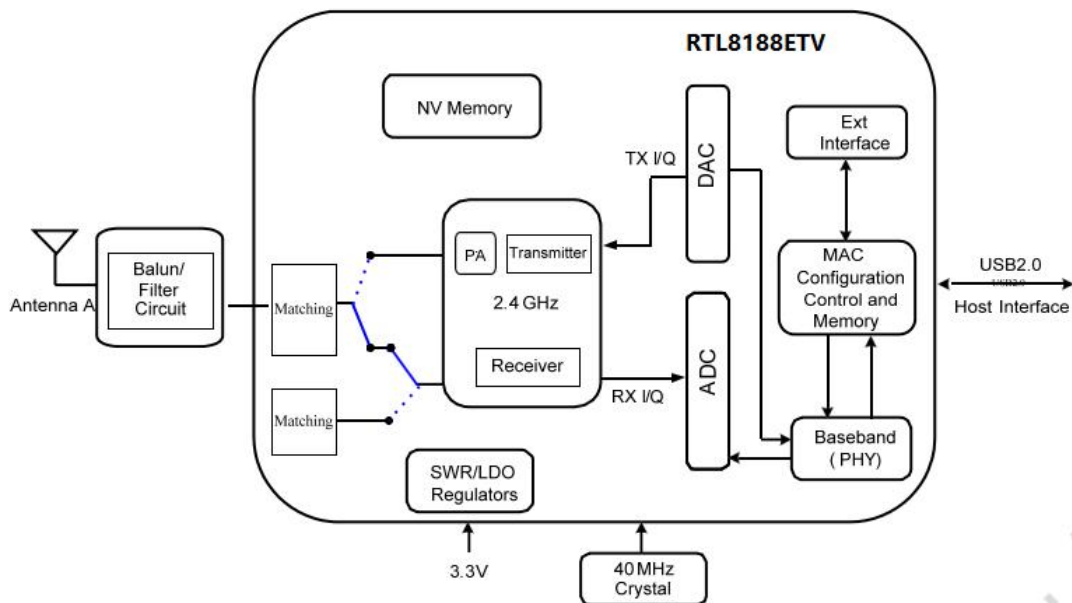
RTL8188ETV

NV Memory

DAC

Ext Interface

TX I/Q

PA

Transmitter

MAC Configuration Control and Memory

USB2.0

Host Interface

Antenna A

Balun/ Filter Circuit

Matching

2.4 GHz

ADC

Matching

Receiver

RX I/Q

Baseband ( PHY)

SWR/LDO Regulators

3.3V

40 MHz Crystal